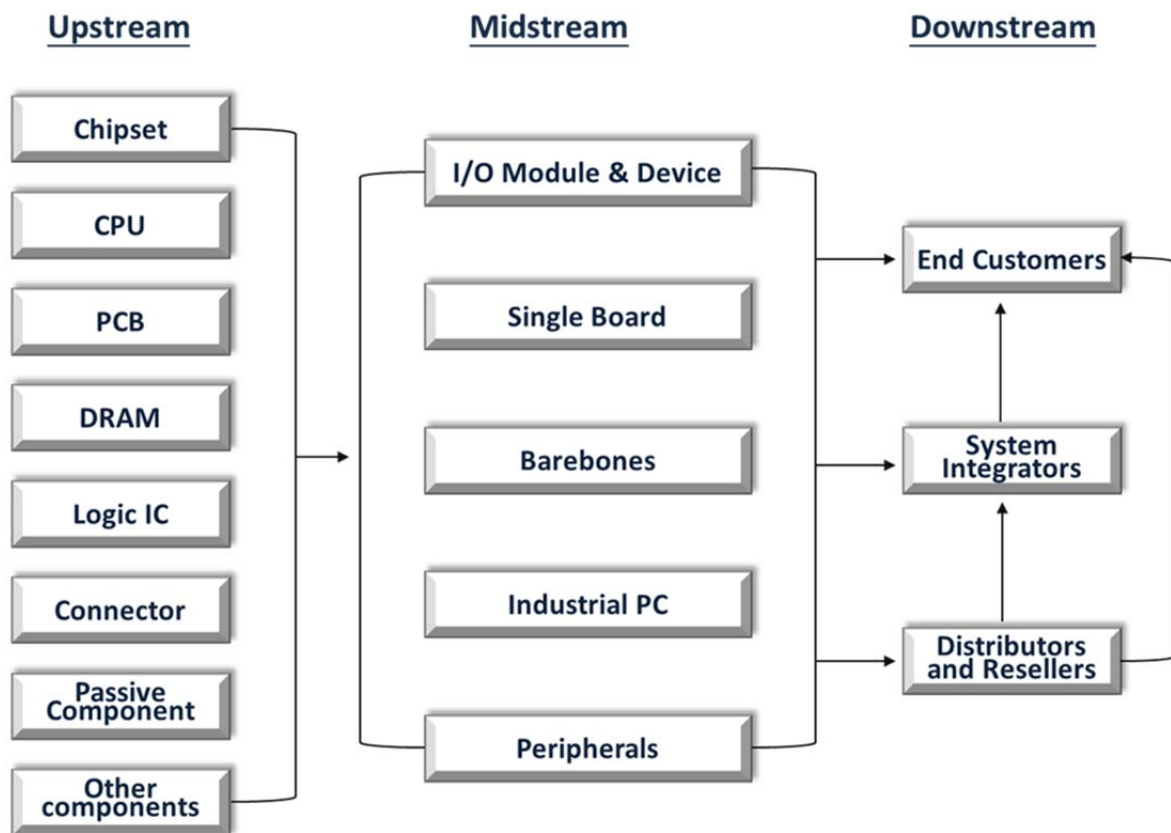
Upstream

Chipset
CPU
PCB
DRAM
Logic IC
Connector
Passive Component
Other components

Midstream

I/O Module & Device
Single Board
Barebones
Industrial PC
Peripherals

Downstream

End Customers
System Integrators
Distributors and Resellers